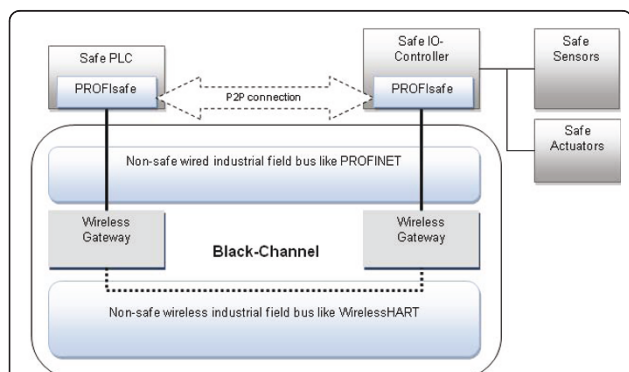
Safe PLC

PROFIsafe

P2P connection

Safe IO-Controller

PROFIsafe

Safe Sensors

Safe Actuators

Non-safe wired industrial field bus like PROFINET

Wireless Gateway

Black-Channel

Wireless Gateway

Non-safe wireless industrial field bus like WirelessHART